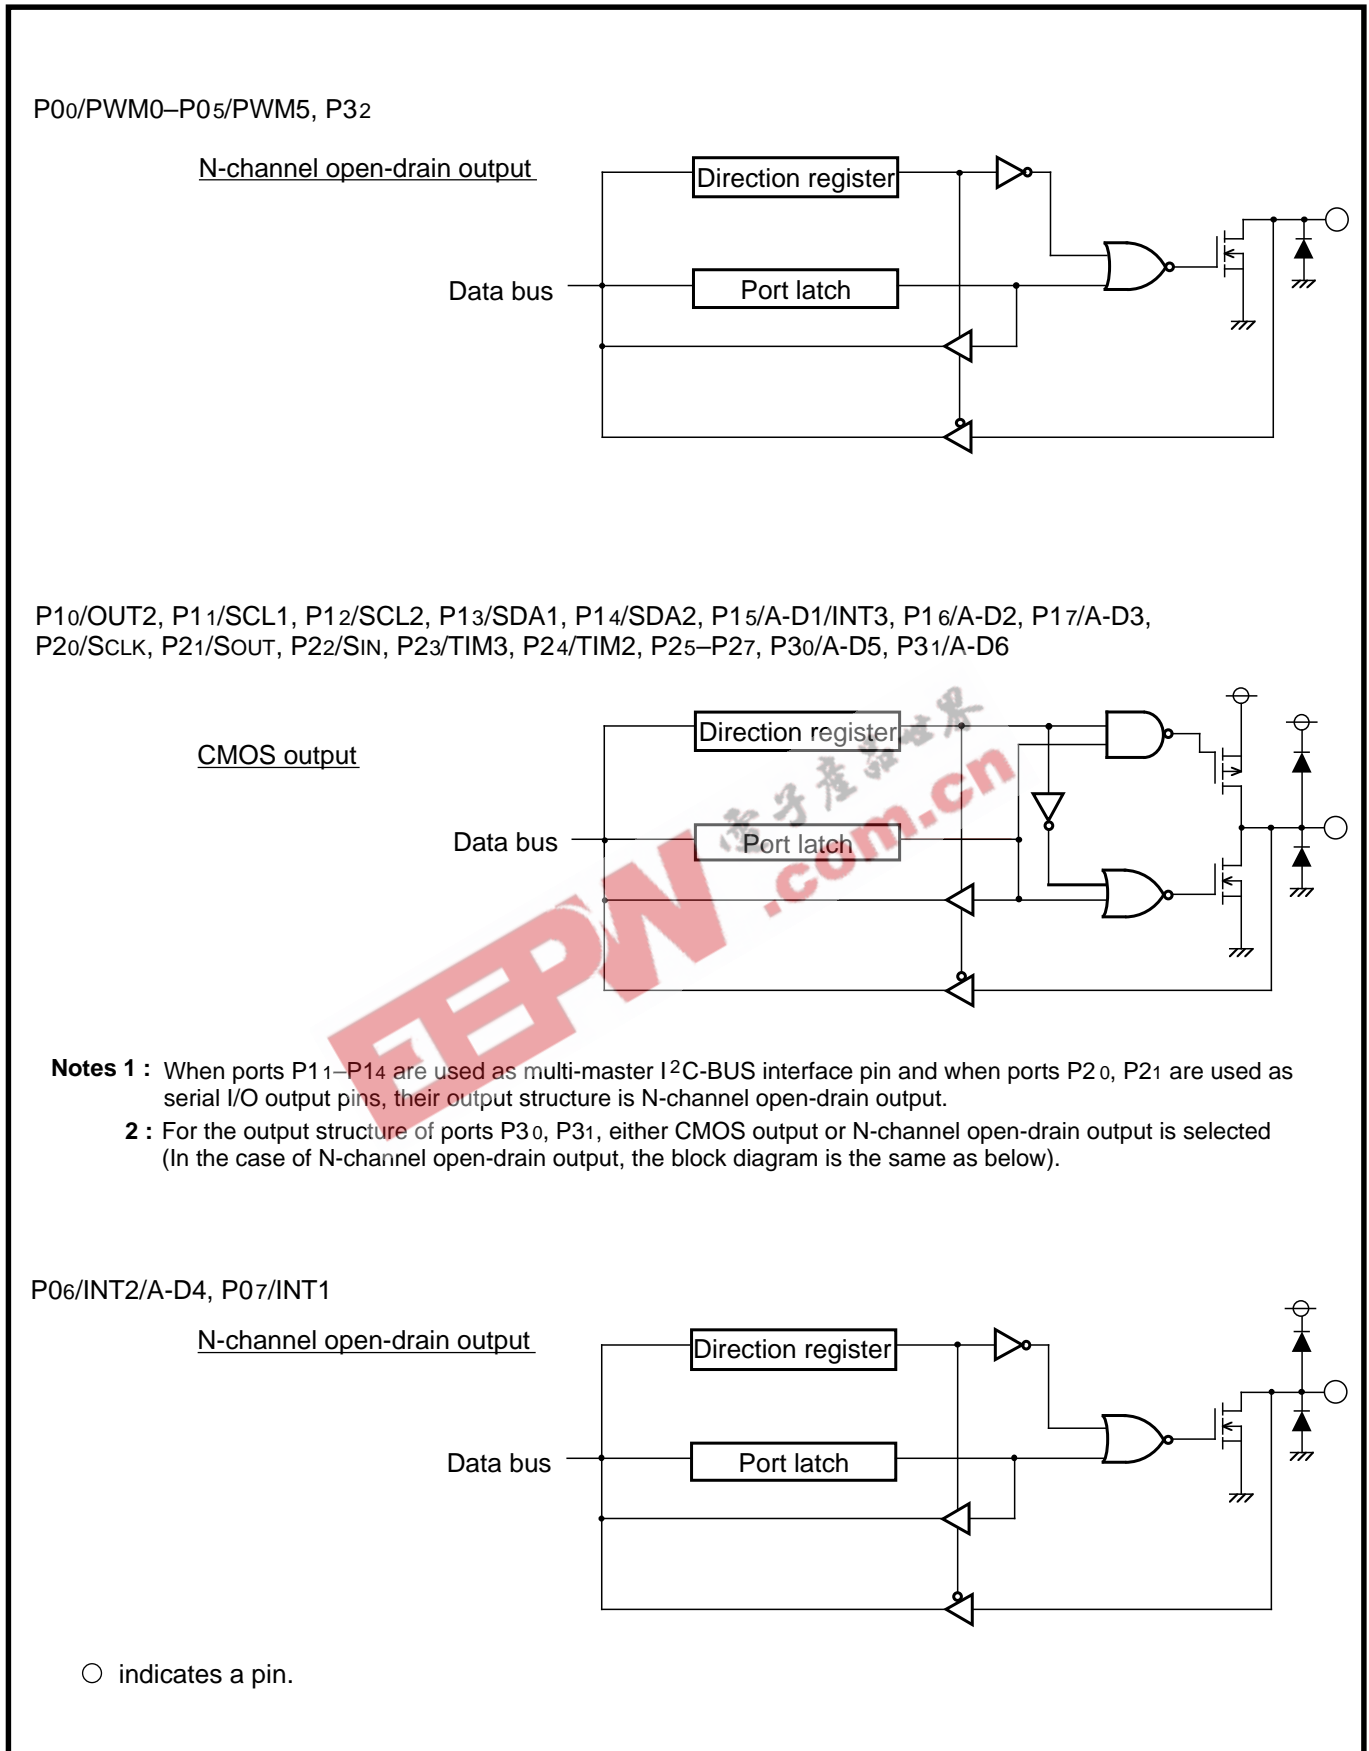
P0$_0$/PWM0–P0$_5$/PWM5, P3$_2$

N-channel open-drain output

Direction register

Data bus

Port latch

P1$_0$/OUT2, P1$_1$/SCL1, P1$_2$/SCL2, P1$_3$/SDA1, P1$_4$/SDA2, P1$_5$/A-D1/INT3, P1$_6$/A-D2, P1$_7$/A-D3, P2$_0$/SCLK, P2$_1$/SOUT, P2$_2$/SIN, P2$_3$/TIM3, P2$_4$/TIM2, P2$_5$–P2$_7$, P3$_0$/A-D5, P3$_1$/A-D6

CMOS output

Direction register

Data bus

Port latch

EEPW
电子产品世界
.com.cn

Notes 1 : When ports P1$_1$–P1$_4$ are used as multi-master I$^2$C-BUS interface pin and when ports P2$_0$, P2$_1$ are used as serial I/O output pins, their output structure is N-channel open-drain output.
2 : For the output structure of ports P3$_0$, P3$_1$, either CMOS output or N-channel open-drain output is selected (In the case of N-channel open-drain output, the block diagram is the same as below).

P0$_6$/INT2/A-D4, P0$_7$/INT1

N-channel open-drain output

Direction register

Data bus

Port latch

○ indicates a pin.